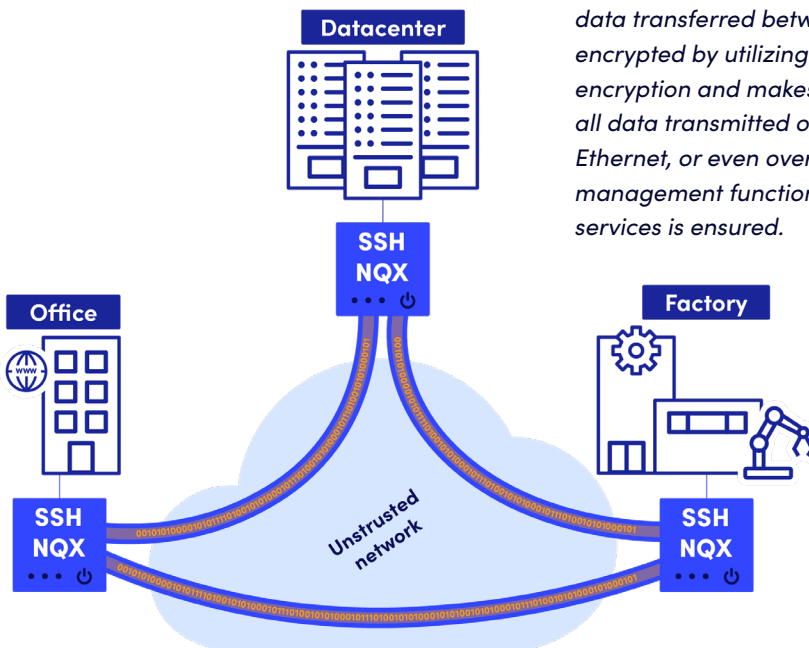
data transferred betw
encrypted by utilizing
encryption and makes
all data transmitted o
Ethernet, or even over
management functior
services is ensured.

Datacenter

SSH
NQX

Office

Factory

SSH
NQX

SSH
NQX

Unstrusted
network